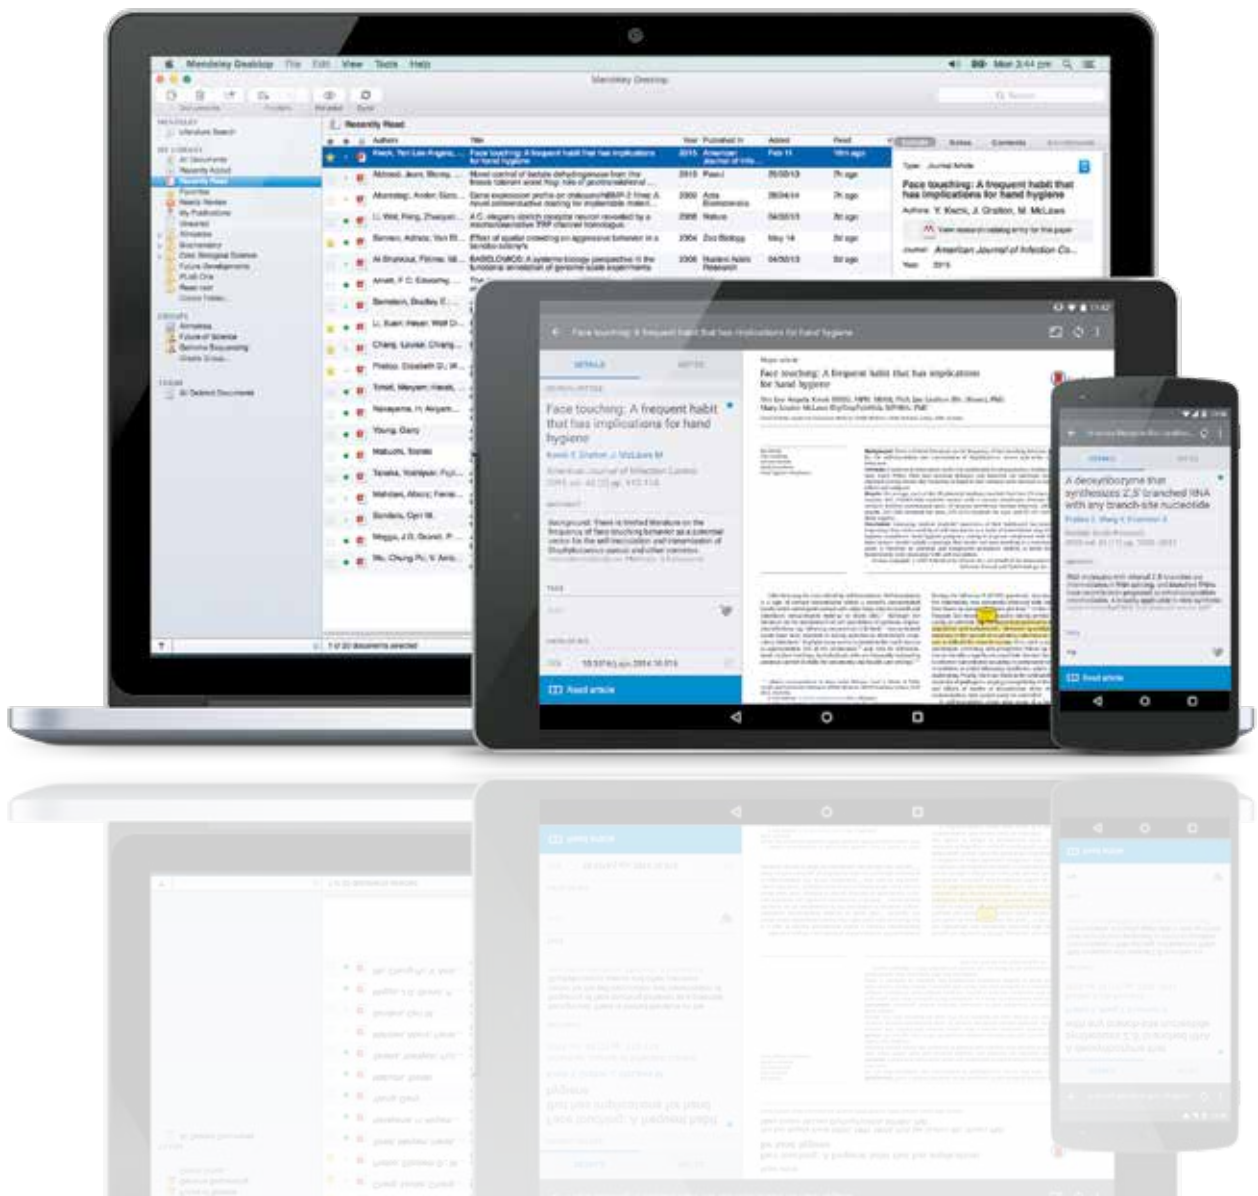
Mendeley Desktop File Edit View Tools Help

Mendeley Desktop

Recently Read

Authors | Title | Year | Published In | Added
Kwok, Yen Lee Angela; ... | Face touching: A frequent habit that has implications for hand hygiene | 2015 | American Journal of Infe... | Feb 11
Ahmad, Jawn; Birney, ... | Novel control of lactate dehydrogenase from the freeze tolerant wood frog: role of posttranslational ... | 2015 | PeerJ | 26/08/13
Aboobaker, Aziz; ... | Gene expression profile on ... | 2000 | Acta Biochemica | 28/04/14
Li, Wei; Feng, Zhaoyan; ... | A C. elegans stretch receptor neuron revealed by a mechanosensitive TRP channel homologue | 2006 | Nature | 04/06/13
Bennett, Adrian; ... | Effect of spatial crowding on aggressive behavior in a ... | 2004 | Zoo Biology | May 14
Al Shahrour, Fátima; ... | BABELOMICS: A systems biology perspective in the functional annotation of genome-scale experiments | 2006 | Nucleic Acids Research | 04/06/13
Arnett, F C; Edworthy; ...
Bernstein, Bradley E; ...
Li, Euan; Heyer; ...
Chang, Louise; Chang; ...
Prabu; ...
Trinst, Meryem; ...
Nakayama; ...
Young, Gary
Matsuda; ...
Tanaka; ...
Mehdawi, ...
Sordella, ...
Meggs, ...
Ho, Chung ...

Type: Journal Article
Face touching: A frequent habit that has implications for hand hygiene
Authors: Y. Kwok, J. Gralton, M. McLaws
Journal: American Journal of Infection Co...
Year: 2015

1 of 20 documents selected

Face touching: A frequent habit that has implications for hand hygiene
DETAILS NOTES
Face touching: A frequent habit that has implications for hand hygiene
Kwok Y, Gralton J, McLaws M
American Journal of Infection Control
Read article

A deoxyribozyme that synthesizes 2',5' branched RNA with any branch-site nucleotide
DETAILS NOTES
Read article